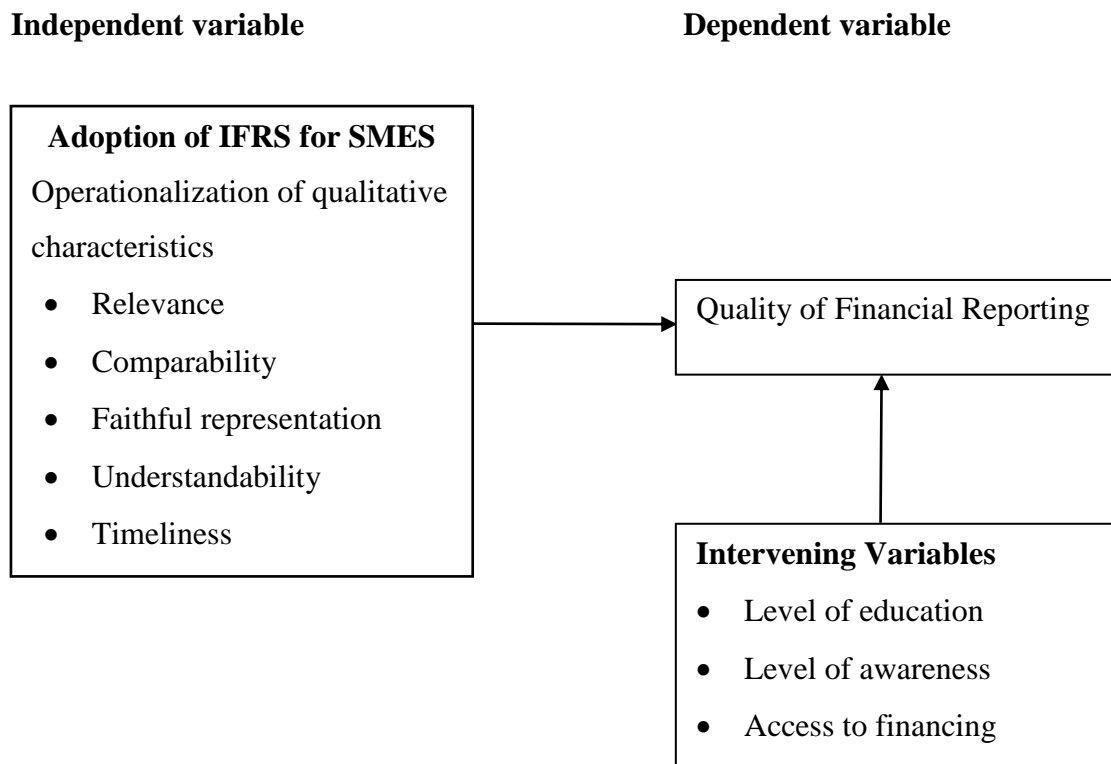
**Independent variable**

**Dependent variable**

**Adoption of IFRS for SMES**

Operationalization of qualitative characteristics

- Relevance
- Comparability
- Faithful representation
- Understandability
- Timeliness

Quality of Financial Reporting

**Intervening Variables**

- Level of education
- Level of awareness
- Access to financing